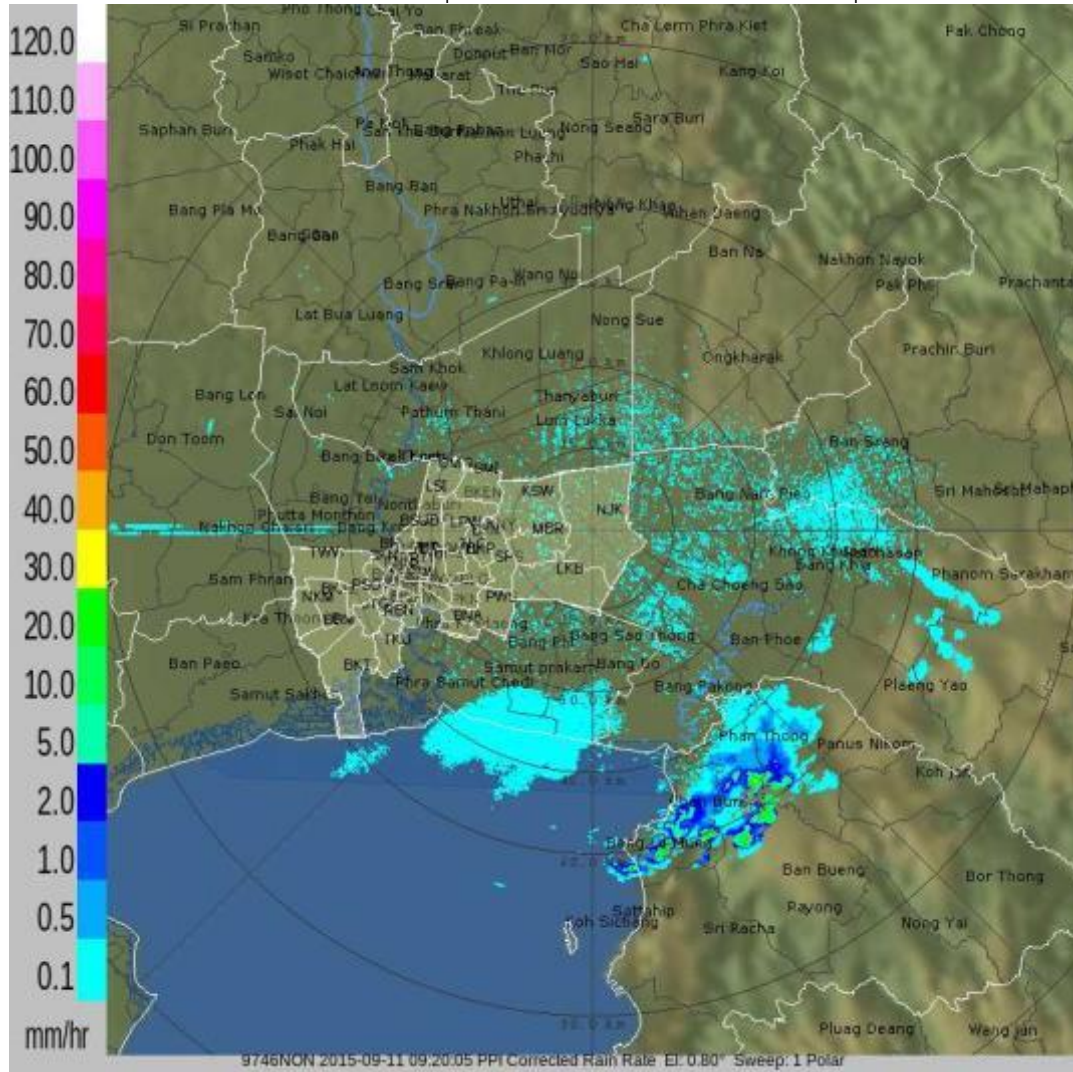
120.0
110.0
100.0
90.0
80.0
70.0
60.0
50.0
40.0
30.0
20.0
10.0
5.0
2.0
1.0
0.5
0.1
mm/hr

Pho Thong
Si Prachan
Samko
Wiset Chaicharn
Saphan Buri
Phak Hai
Bang Ban
Bang Pla Ma
Bang Sai
Bang Sai
Phra Nakhon Si Ayutthaya
Uthai
Wang Noi
Bang Pa-in
Lat Bua Luang
Nong Sue
Khlong Luang
Sam Khok
Lat Loom Kaew
Pathum Thani
Thanyaburi
Lum Luk Ka
Bang Len
Sai Noi
Don Toom
Bang Bua Thong
Bang Yai
Nonthaburi
Phutta Monthon
Nakhon Chaisri
Sam Phran
Krathum Baen
Ban Paeo
Samut Sakhon
Phra Samut Chedi
Samut prakan
Bang Phli
Bang Bo
Bang Sao Thong
Cha Lerm Phra Kiet
Sao Hai
Kaeng Koi
Sara Buri
Nong Saeng
Phachi
Nong Khae
Wihan Daeng
Ban Na
Nakhon Nayok
Pak Phli
Prachantakham
Ongkharak
Prachin Buri
Ban Sang
Bang Nam Priew
Sri Mahaphot
Khlong Khuean
Bang Khla
Chachoengsao
Cha Choeng Sao
Phanom Sarakham
Ban Phoe
Bang Pakong
Phan Thong
Panus Nikom
Plaeng Yao
Koh Jan
Chon Buri
Bang Saen
Ban Bueng
Bor Thong
Sattahip
Koh Sichang
Sri Racha
Payong
Nong Yai
Pluag Daeng
Wang Jan
Fak Chong
LSI
KSW
NJK
MBR
LKB
SPS
TWV
NKO
TKU
BKT
PSD
BKN
PWU
9746NON 2015-09-11 09:20:05 PPI Corrected Rain Rate El: 0.80° Sweep: 1 Polar